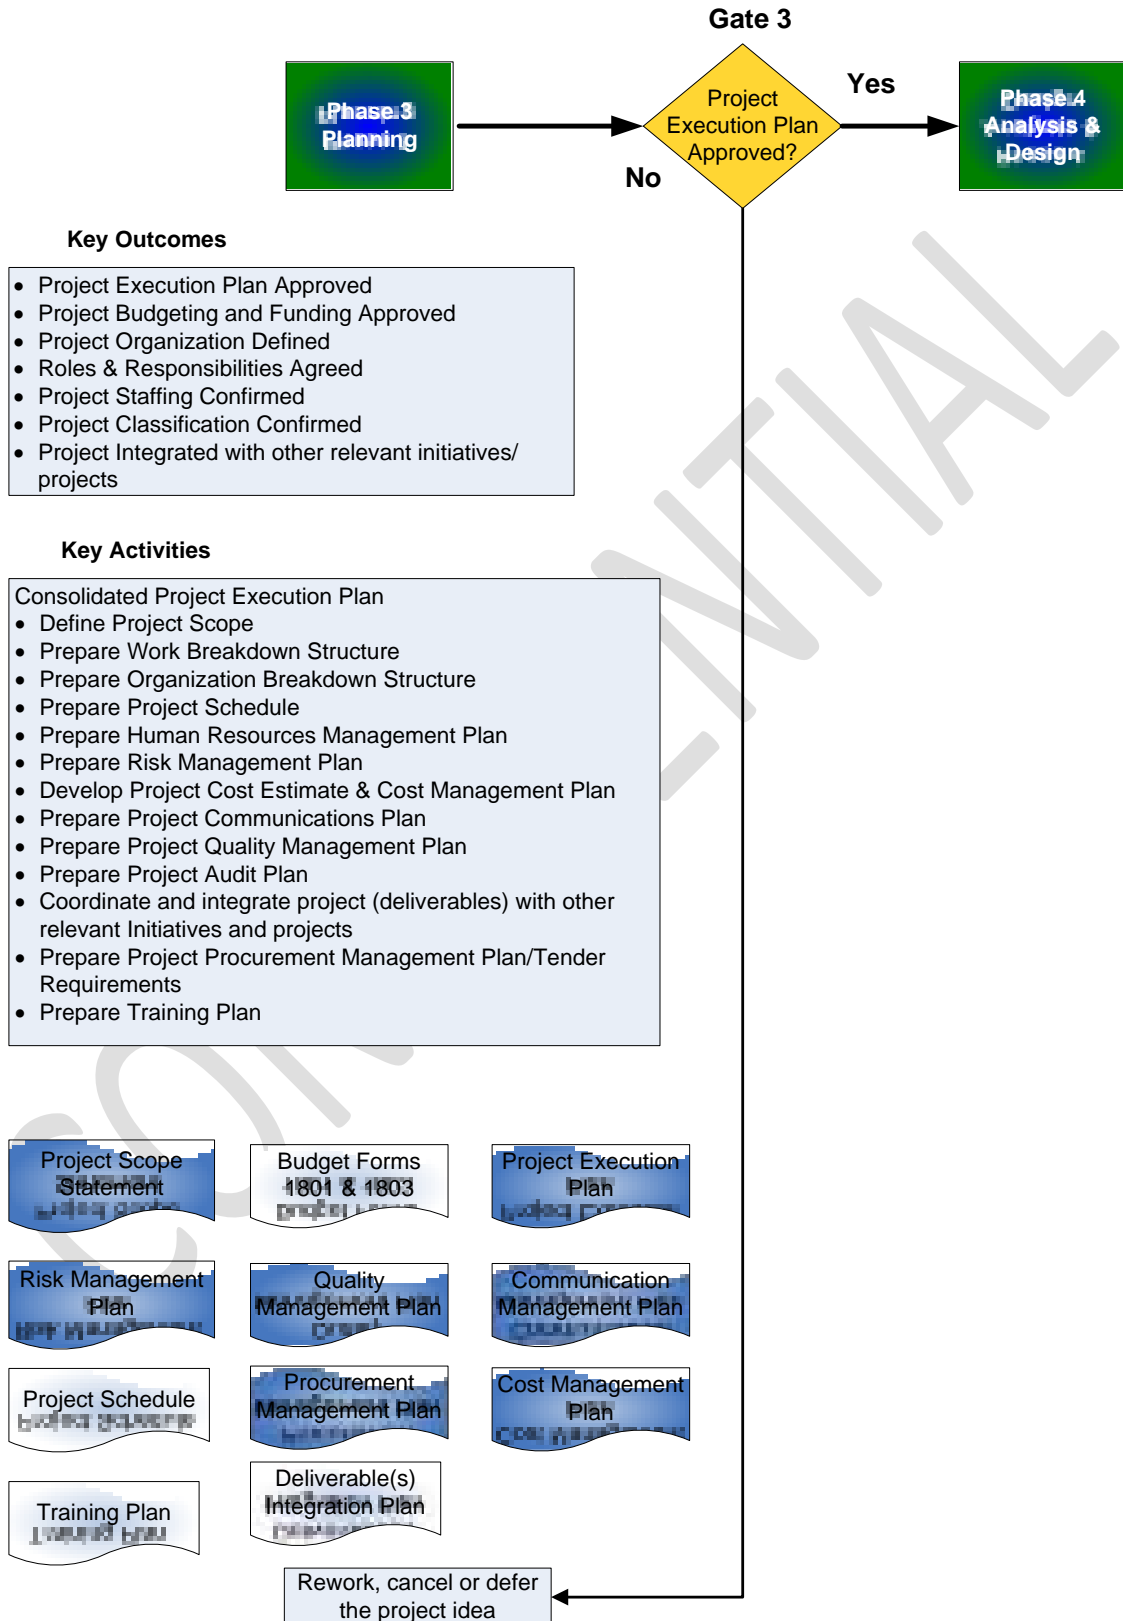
Gate 3

Phase 3 Planning

Project Execution Plan Approved?

Yes

No

Phase 4 Analysis & Design

Key Outcomes

- Project Execution Plan Approved
- Project Budgeting and Funding Approved
- Project Organization Defined
- Roles & Responsibilities Agreed
- Project Staffing Confirmed
- Project Classification Confirmed
- Project Integrated with other relevant initiatives/ projects

Key Activities

Consolidated Project Execution Plan
- Define Project Scope
- Prepare Work Breakdown Structure
- Prepare Organization Breakdown Structure
- Prepare Project Schedule
- Prepare Human Resources Management Plan
- Prepare Risk Management Plan
- Develop Project Cost Estimate & Cost Management Plan
- Prepare Project Communications Plan
- Prepare Project Quality Management Plan
- Prepare Project Audit Plan
- Coordinate and integrate project (deliverables) with other relevant Initiatives and projects
- Prepare Project Procurement Management Plan/Tender Requirements
- Prepare Training Plan

CONFIDENTIAL

Project Scope Statement

Budget Forms 1801 & 1803

Project Execution Plan

Risk Management Plan

Quality Management Plan

Communication Management Plan

Project Schedule

Procurement Management Plan

Cost Management Plan

Training Plan

Deliverable(s) Integration Plan

Rework, cancel or defer the project idea